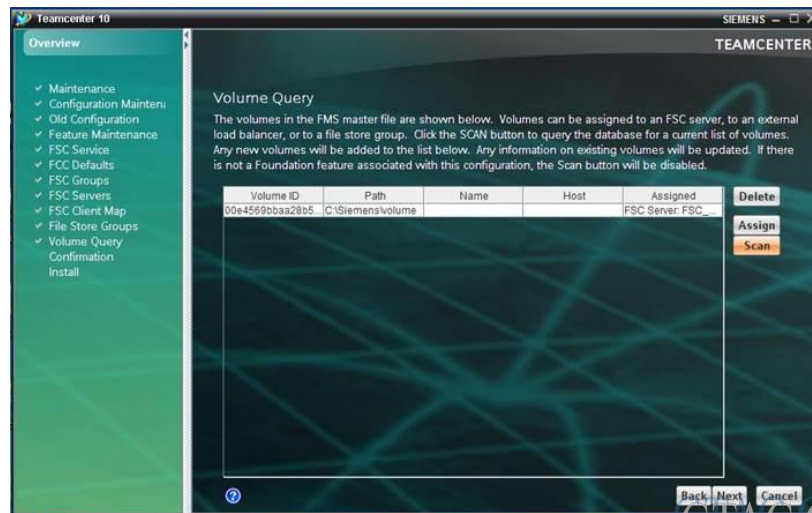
Teamcenter 10

SIEMENS

Overview

TEAMCENTER

✓ Maintenance
✓ Configuration Mainten
✓ Old Configuration
✓ Feature Maintenance
✓ FSC Service
✓ FCC Defaults
✓ FSC Groups
✓ FSC Servers
✓ FSC Client Map
✓ File Store Groups
✓ Volume Query
Confirmation
Install

Volume Query

The volumes in the FMS master file are shown below. Volumes can be assigned to an FSC server, to an external load balancer, or to a file store group. Click the SCAN button to query the database for a current list of volumes. Any new volumes will be added to the list below. Any information on existing volumes will be updated. If there is not a Foundation feature associated with this configuration, the Scan button will be disabled.

| Volume ID | Path | Name | Host | Assigned |
|---|---|---|---|---|
| 00e4569bbaa28b5... | C:\Siemens\volume | | | FSC Server: FSC_... |

Delete

Assign

Scan

?

Back

Next

Cancel